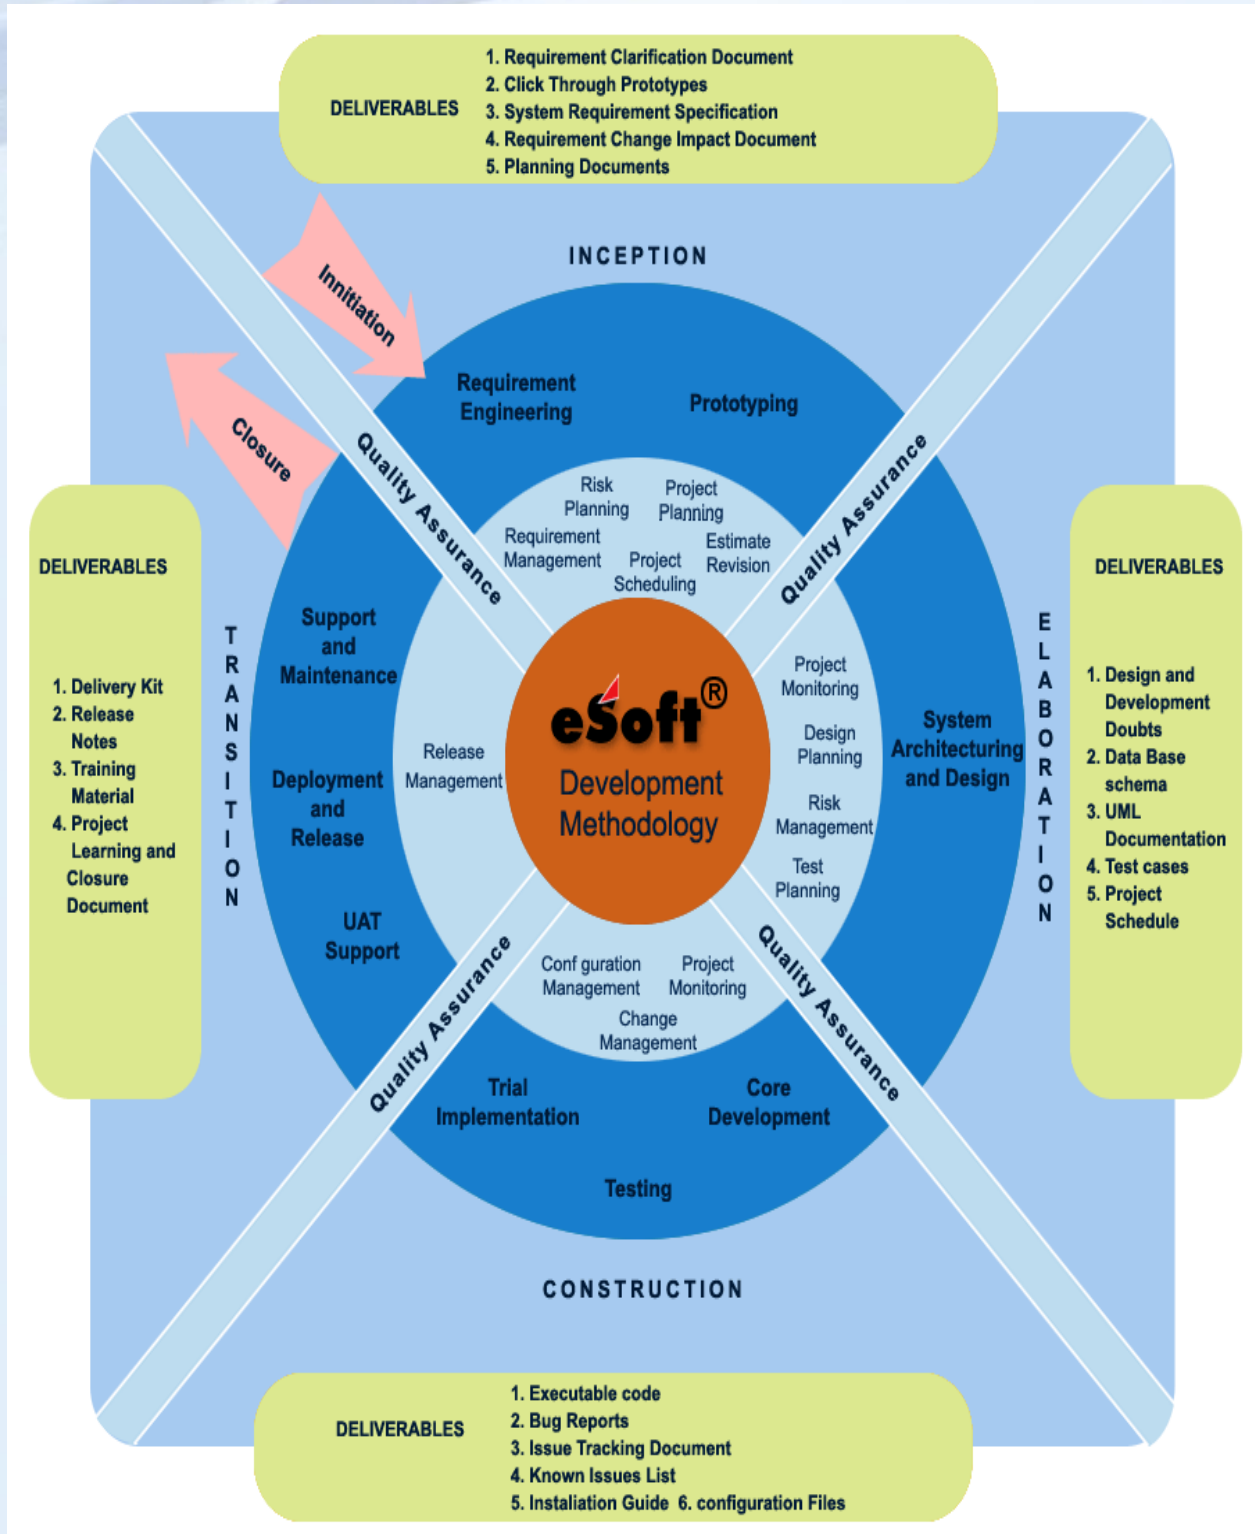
DELIVERABLES
1. Requirement Clarification Document
2. Click Through Prototypes
3. System Requirement Specification
4. Requirement Change Impact Document
5. Planning Documents

INCEPTION

Innitiation

Closure

Requirement Engineering

Prototyping

Quality Assurance

Quality Assurance

Risk Planning

Project Planning

Requirement Management

Project Scheduling

Estimate Revision

DELIVERABLES
1. Delivery Kit
2. Release Notes
3. Training Material
4. Project Learning and Closure Document

TRANSITION

Support and Maintenance

Deployment and Release

UAT Support

Release Management

eSoft®
Development Methodology

Project Monitoring

Design Planning

Risk Management

Test Planning

System Architecturing and Design

ELABORATION

DELIVERABLES
1. Design and Development Doubts
2. Data Base schema
3. UML Documentation
4. Test cases
5. Project Schedule

Conf guration Management

Project Monitoring

Change Management

Quality Assurance

Quality Assurance

Trial Implementation

Core Development

Testing

CONSTRUCTION

DELIVERABLES
1. Executable code
2. Bug Reports
3. Issue Tracking Document
4. Known Issues List
5. Installation Guide 6. configuration Files